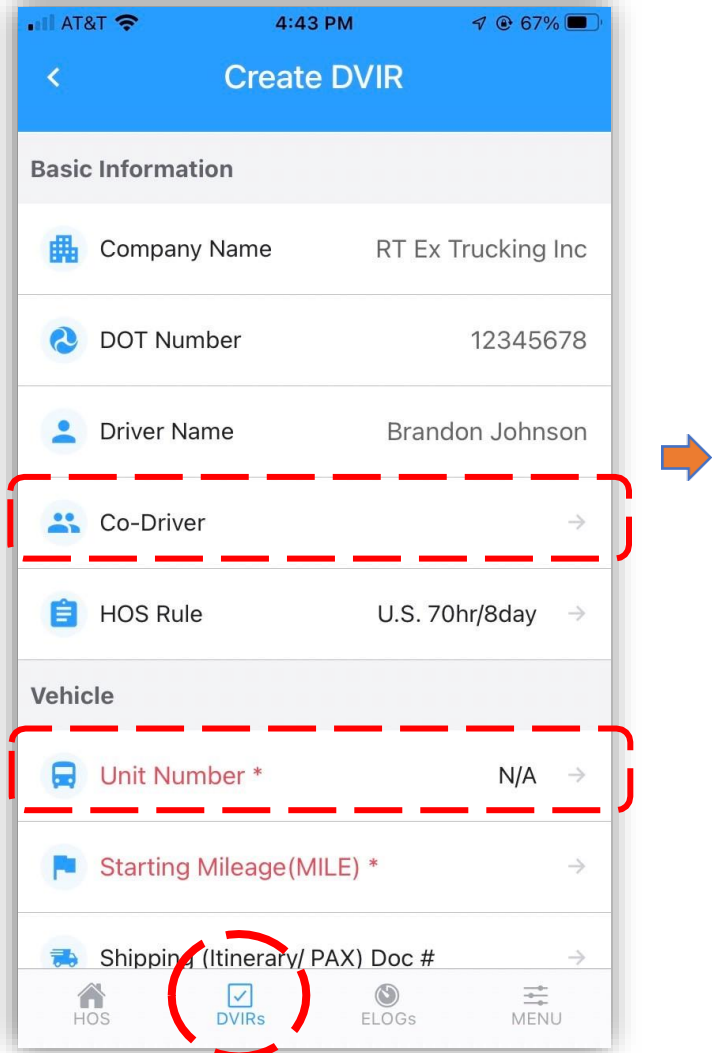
AT&T 4:43 PM 67%

Create DVIR

Basic Information

Company Name RT Ex Trucking Inc

DOT Number 12345678

Driver Name Brandon Johnson

Co-Driver

HOS Rule U.S. 70hr/8day

Vehicle

Unit Number * N/A

Starting Mileage(MILE) *

Shipping (Itinerary/ PAX) Doc #

HOS DVIRs ELOGs MENU